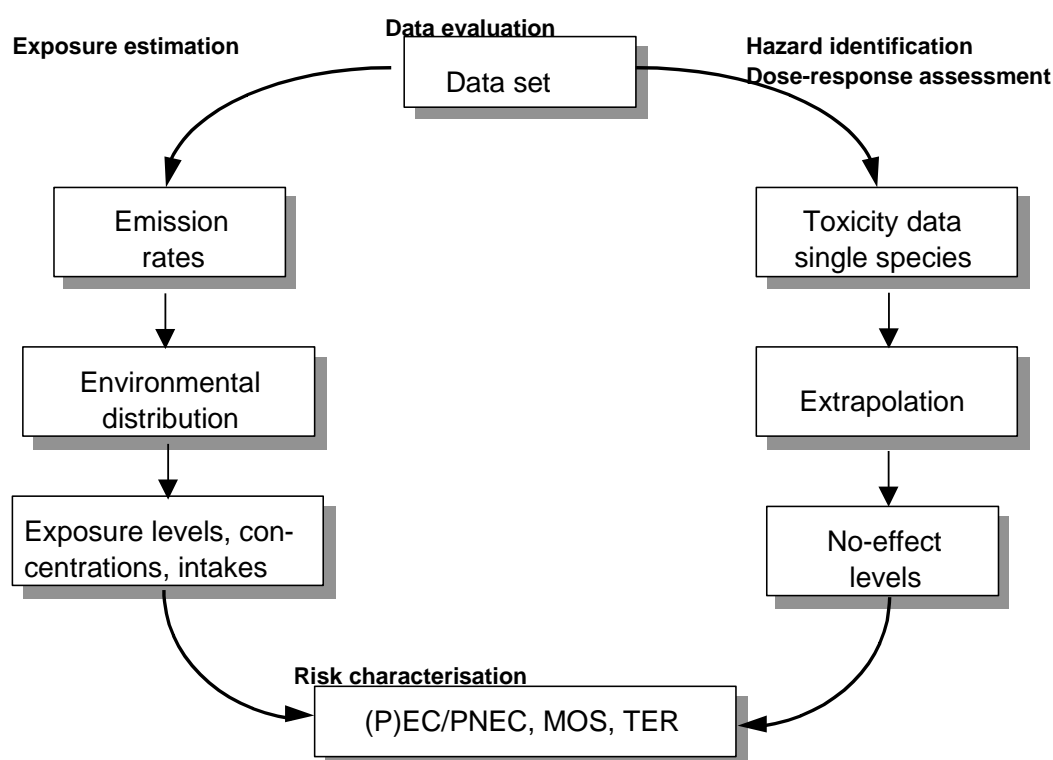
Data evaluation

Exposure estimation

Data set

Hazard identification
Dose-response assessment

Emission rates

Toxicity data single species

Environmental distribution

Extrapolation

Exposure levels, concentrations, intakes

No-effect levels

Risk characterisation

(P)EC/PNEC, MOS, TER